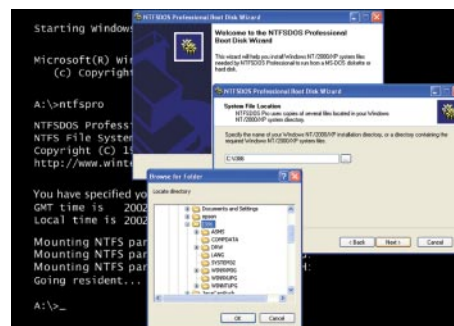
Starting Windows

Microsoft(R) Wi
(C) Copyrigh

A:\>ntfspro

NTFSDOS Profess
NTFS File System
Copyright (C) 1
http://www.winte

You have specified yo
GMT time is 2002
Local time is 2002

Mounting NTFS par
Mounting NTFS par
Mounting NTFS par
Going resident...

A:\>_

NTFSDOS Professional Boot Disk Wizard

Welcome to the NTFSDOS Professional Boot Disk Wizard

This wizard will help you install Windows NT/2000/XP system files needed by NTFSDOS Professional to run from a MS-DOS diskette or hard disk.

NTFSDOS Professional Boot Disk Wizard

System File Location
NTFSDOS Pro uses copies of several files located in your Windows NT/2000/XP system directory.

Specify the name of your Windows NT/2000/XP installation directory, or a directory containing the required Windows NT/2000/XP system files.

C:\I386

...

< Back
Next >
Cancel

Browse for Folder

Locate directory

Documents and Settings
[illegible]
I386
ASMS
COMPDATA
DRW
LANG
SYSTEM32
WINNTUPG
WIN9XUPG
WINNTUPG
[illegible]

OK
Cancel